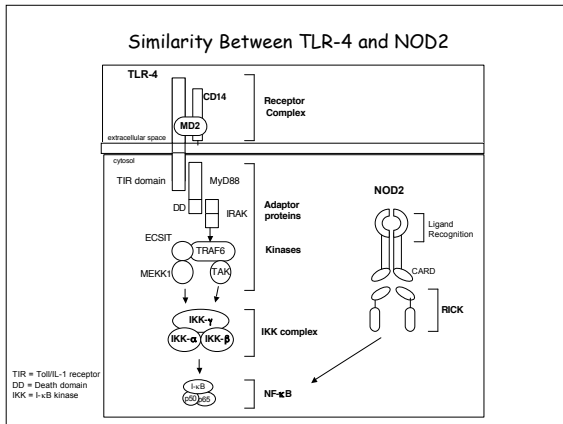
Similarity Between TLR-4 and NOD2

TLR-4

CD14

MD2

Receptor Complex

extracellular space

cytosol

TIR domain

MyD88

DD

IRAK

Adaptor proteins

ECSIT

TRAF6

Kinases

MEKK1

TAK

IKK-γ

IKK-α

IKK-β

IKK complex

I-κB

p50

p65

NF-κB

NOD2

Ligand Recognition

CARD

RICK

TIR = Toll/IL-1 receptor
DD = Death domain
IKK = I-κB kinase